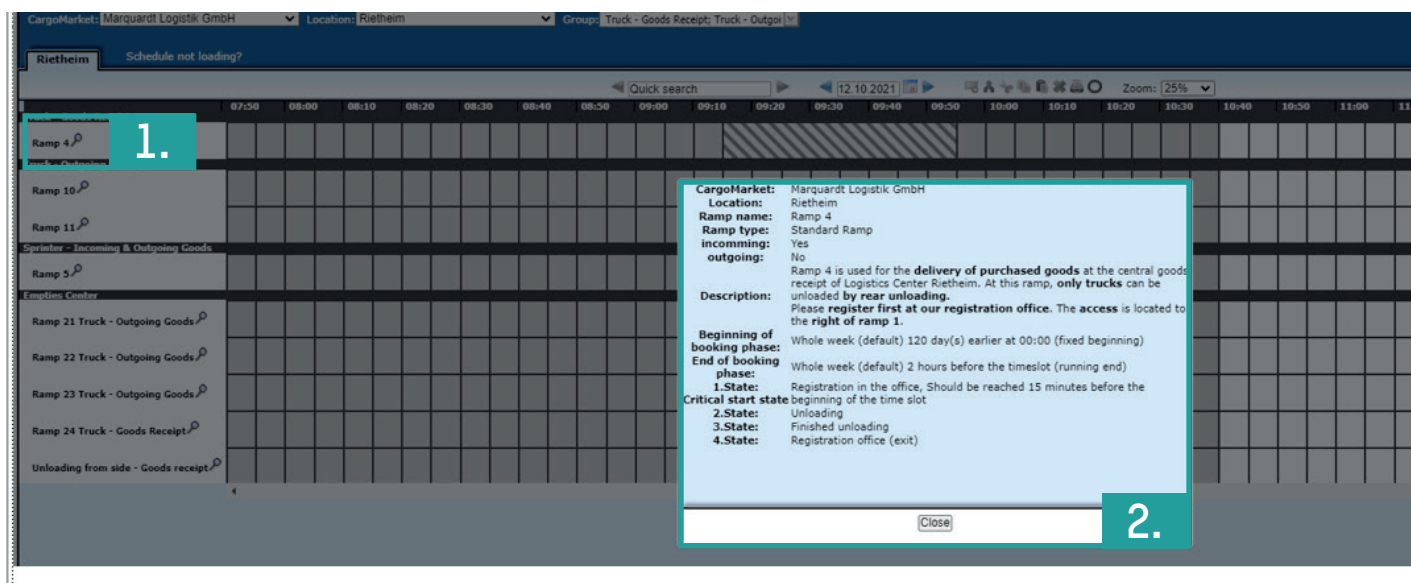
CargoMarket: Marquardt Logistik GmbH Location: Rietheim Group: Truck - Goods Receipt; Truck - Outgoi

Rietheim Schedule not loading?

Quick search 12.10.2021 Zoom: 25%

07:50 08:00 08:10 08:20 08:30 08:40 08:50 09:00 09:10 09:20 09:30 09:40 09:50 10:00 10:10 10:20 10:30 10:40 10:50 11:00 11

Ramp 4

1.

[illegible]uck - Outgoing

Ramp 10

Ramp 11

Sprinter - Incoming & Outgoing Goods

Ramp 5

Empties Center

Ramp 21 Truck - Outgoing Goods

Ramp 22 Truck - Outgoing Goods

Ramp 23 Truck - Outgoing Goods

Ramp 24 Truck - Goods Receipt

Unloading from side - Goods receipt

CargoMarket: Marquardt Logistik GmbH
Location: Rietheim
Ramp name: Ramp 4
Ramp type: Standard Ramp
incomming: Yes
outgoing: No
Description: Ramp 4 is used for the **delivery of purchased goods** at the central goods receipt of Logistics Center Rietheim. At this ramp, **only trucks** can be unloaded **by rear unloading.** Please **register first at our registration office**. The **access** is located to the **right of ramp 1**.
Beginning of booking phase: Whole week (default) 120 day(s) earlier at 00:00 (fixed beginning)
End of booking phase: Whole week (default) 2 hours before the timeslot (running end)
1.State: Critical start state Registration in the office, Should be reached 15 minutes before the beginning of the time slot
2.State: Unloading
3.State: Finished unloading
4.State: Registration office (exit)

Close

2.